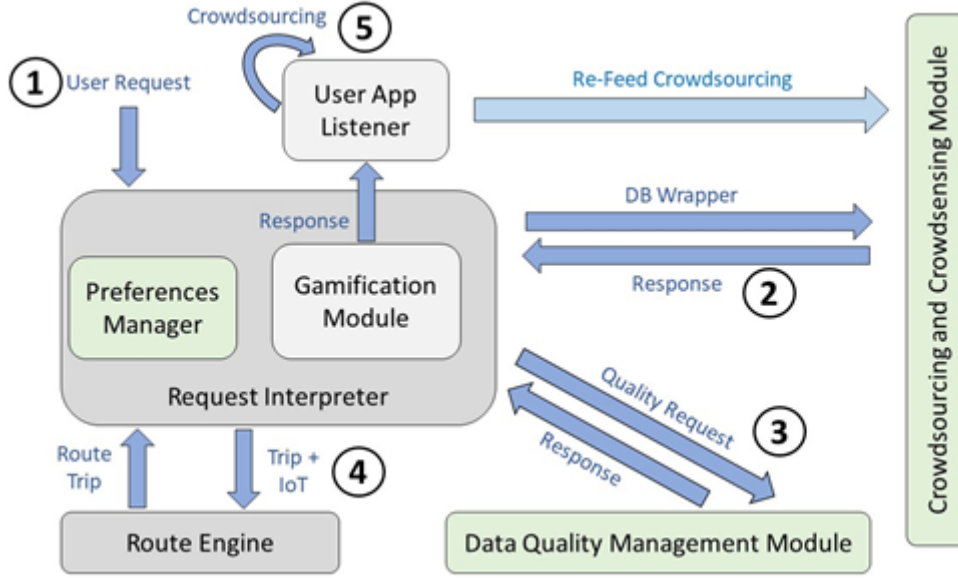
Crowdsourcing
5
1
User Request
User App Listener
Re-Feed Crowdsourcing
Crowdsourcing and Crowdsensing Module
DB Wrapper
Response
Response
2
Preferences Manager
Gamification Module
Request Interpreter
Quality Request
Response
3
Route Trip
Trip + IoT
4
Route Engine
Data Quality Management Module